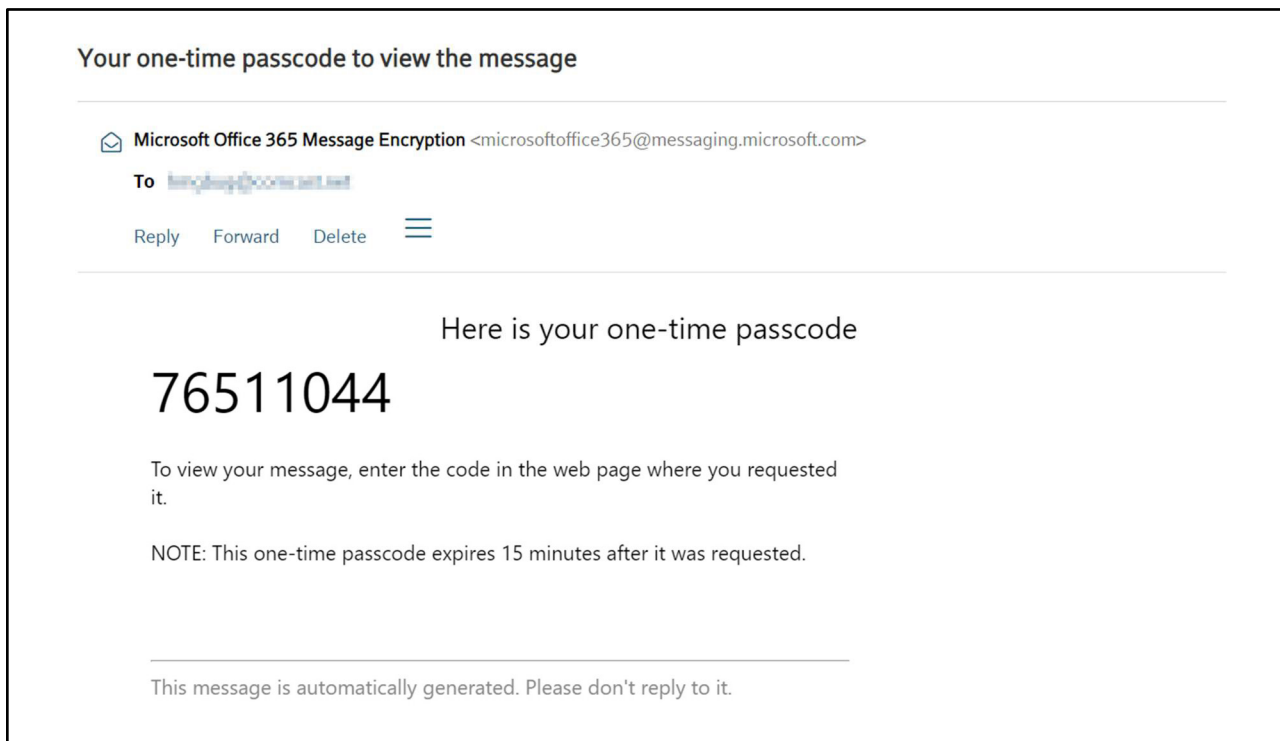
Your one-time passcode to view the message

Microsoft Office 365 Message Encryption <microsoftoffice365@messaging.microsoft.com>

To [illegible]

Reply Forward Delete

Here is your one-time passcode

76511044

To view your message, enter the code in the web page where you requested it.

NOTE: This one-time passcode expires 15 minutes after it was requested.

This message is automatically generated. Please don't reply to it.